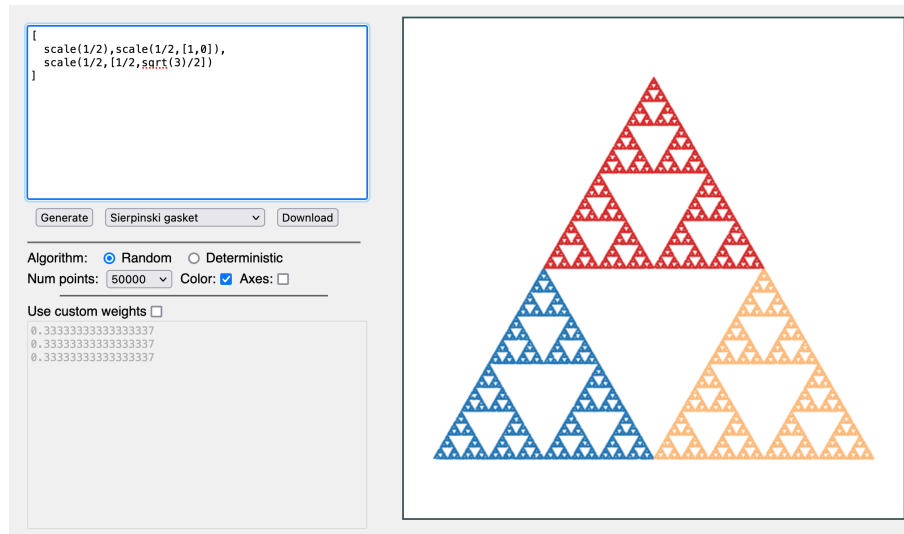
[
  scale(1/2),scale(1/2,[1,0]),
  scale(1/2,[1/2,sqrt(3)/2])
]

Generate Sierpinski gasket Download

Algorithm: Random Deterministic

Num points: 50000 Color: Axes:

Use custom weights

0.3333333333333337
0.3333333333333337
0.3333333333333337